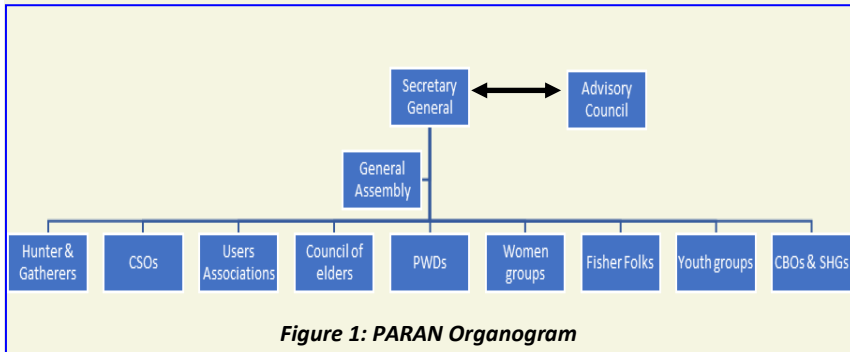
Secretary General

Advisory Council

General Assembly

Hunter & Gatherers

CSOs

Users Associations

Council of elders

PWDs

Women groups

Fisher Folks

Youth groups

CBOs & SHGs

*Figure 1: PARAN Organogram*